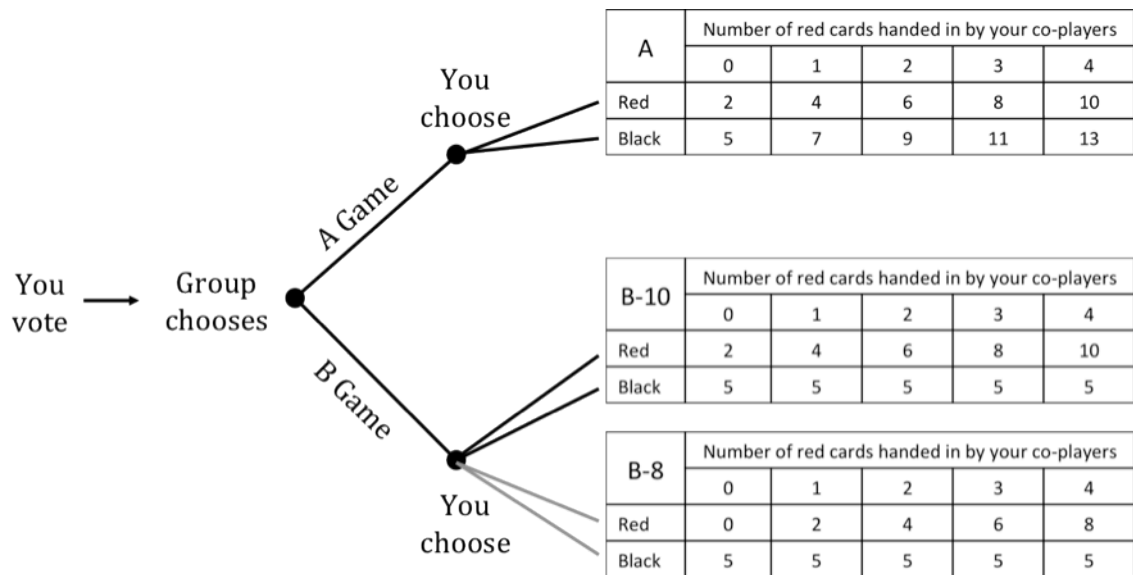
You vote

Group chooses

A Game

You choose

| A | Number of red cards handed in by your co-players | | | | |
|---|---|---|---|---|---|
| | 0 | 1 | 2 | 3 | 4 |
| Red | 2 | 4 | 6 | 8 | 10 |
| Black | 5 | 7 | 9 | 11 | 13 |

B Game

| B-10 | Number of red cards handed in by your co-players | | | | |
|---|---|---|---|---|---|
| | 0 | 1 | 2 | 3 | 4 |
| Red | 2 | 4 | 6 | 8 | 10 |
| Black | 5 | 5 | 5 | 5 | 5 |

You choose

| B-8 | Number of red cards handed in by your co-players | | | | |
|---|---|---|---|---|---|
| | 0 | 1 | 2 | 3 | 4 |
| Red | 0 | 2 | 4 | 6 | 8 |
| Black | 5 | 5 | 5 | 5 | 5 |